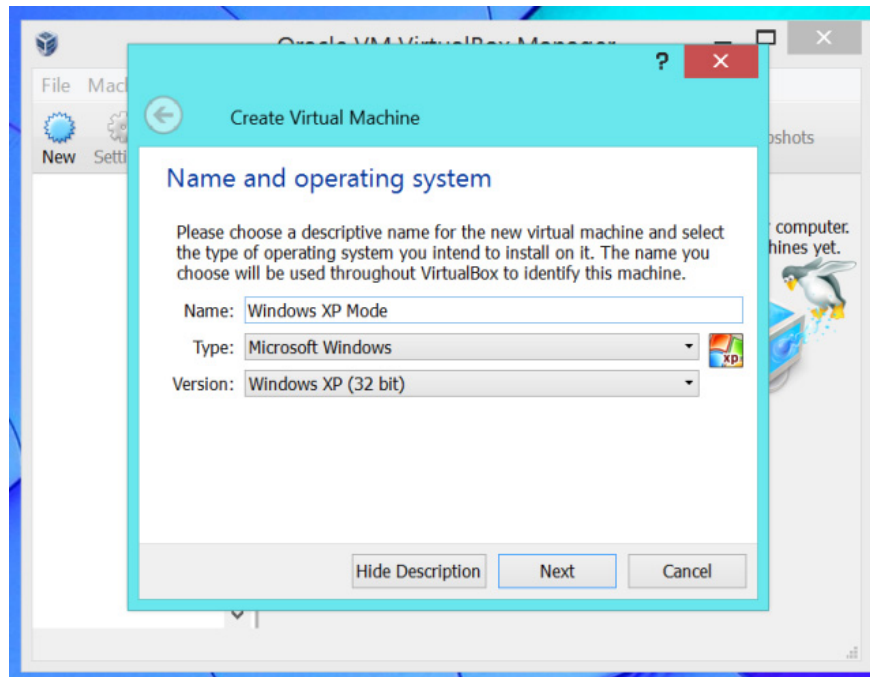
Oracle VM VirtualBox Manager

File Mach

New Setti

pshots

r computer.
hines yet.

?

Create Virtual Machine

Name and operating system

Please choose a descriptive name for the new virtual machine and select the type of operating system you intend to install on it. The name you choose will be used throughout VirtualBox to identify this machine.

Name: Windows XP Mode

Type: Microsoft Windows

Version: Windows XP (32 bit)

XP

Hide Description | Next | Cancel